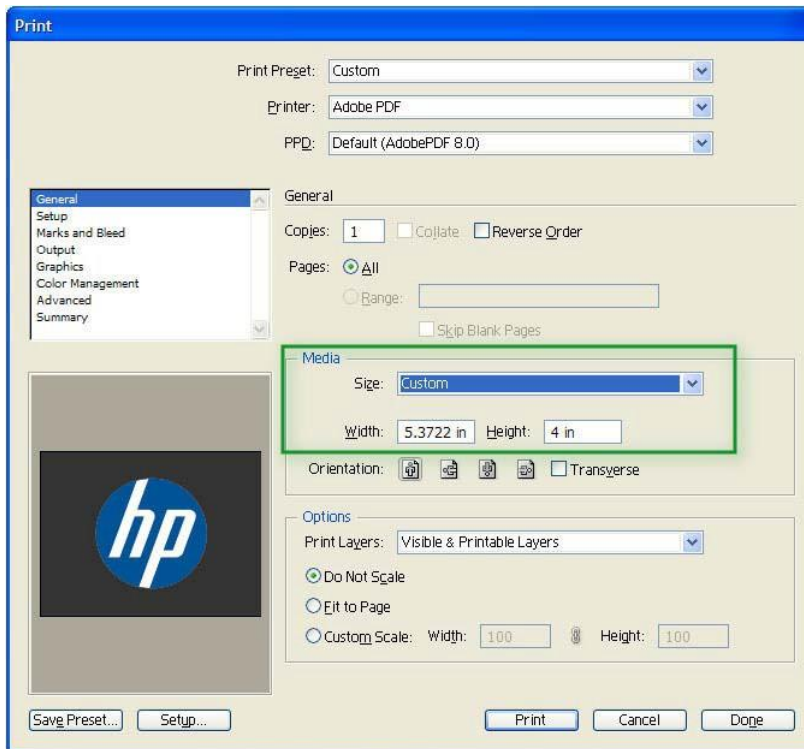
Print

Print Preset: Custom

Printer: Adobe PDF

PPD: Default (AdobePDF 8.0)

General
Setup
Marks and Bleed
Output
Graphics
Color Management
Advanced
Summary

General

Copies: 1 Collate Reverse Order

Pages: All

Range:

Skip Blank Pages

Media

Size: Custom

Width: 5.3722 in Height: 4 in

Orientation: Transverse

hp

Options

Print Layers: Visible & Printable Layers

Do Not Scale

Fit to Page

Custom Scale: Width: 100 Height: 100

Save Preset... Setup... Print Cancel Done